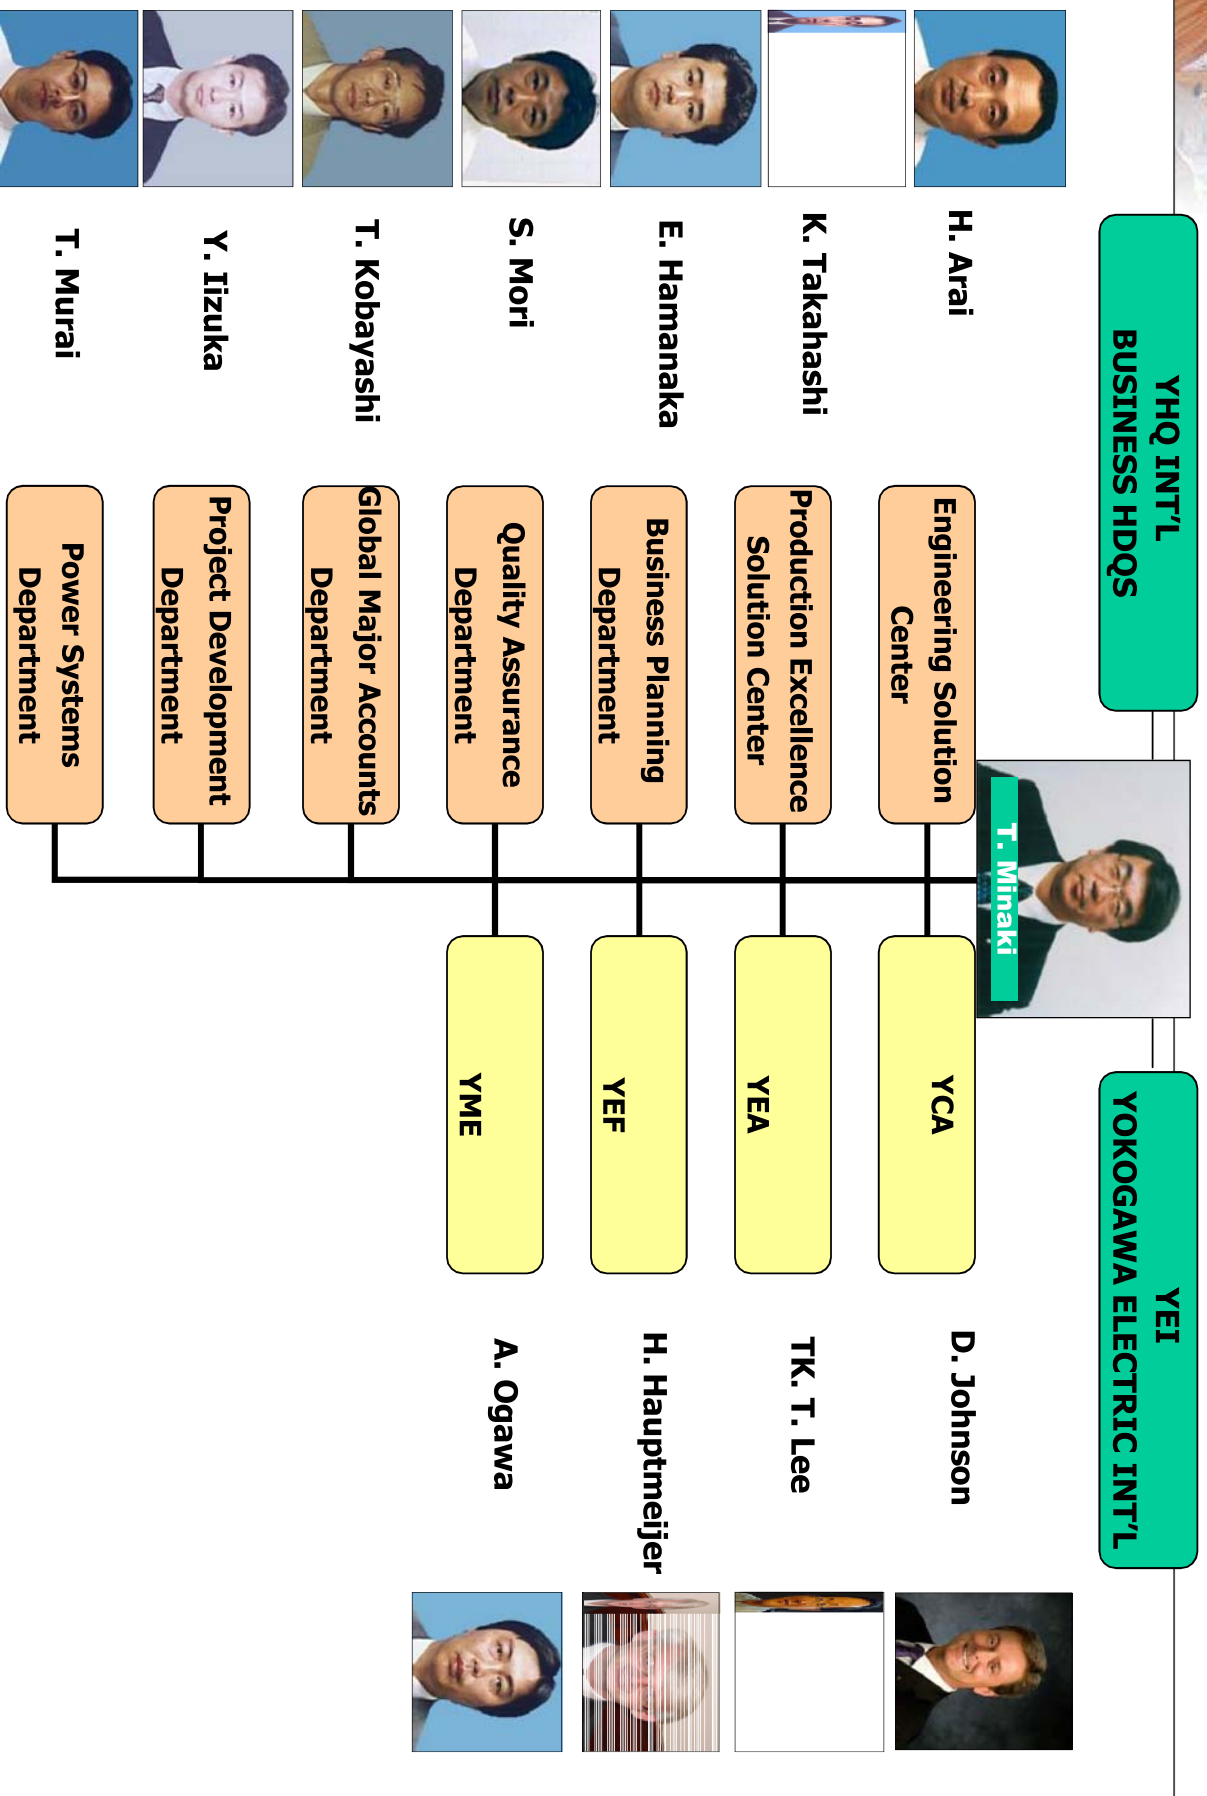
YHQ INT'L
BUSINESS HDQS

YEI
YOKOGAWA ELECTRIC INT'L

T. Minaki

H. Arai
Engineering Solution Center

K. Takahashi
Production Excellence Solution Center

E. Hamanaka
Business Planning Department

S. Mori
Quality Assurance Department

T. Kobayashi
Global Major Accounts Department

Y. Iizuka
Project Development Department

T. Murai
Power Systems Department

YCA
D. Johnson

YEA
TK. T. Lee

YEF
H. Hauptmeijer

YME
A. Ogawa